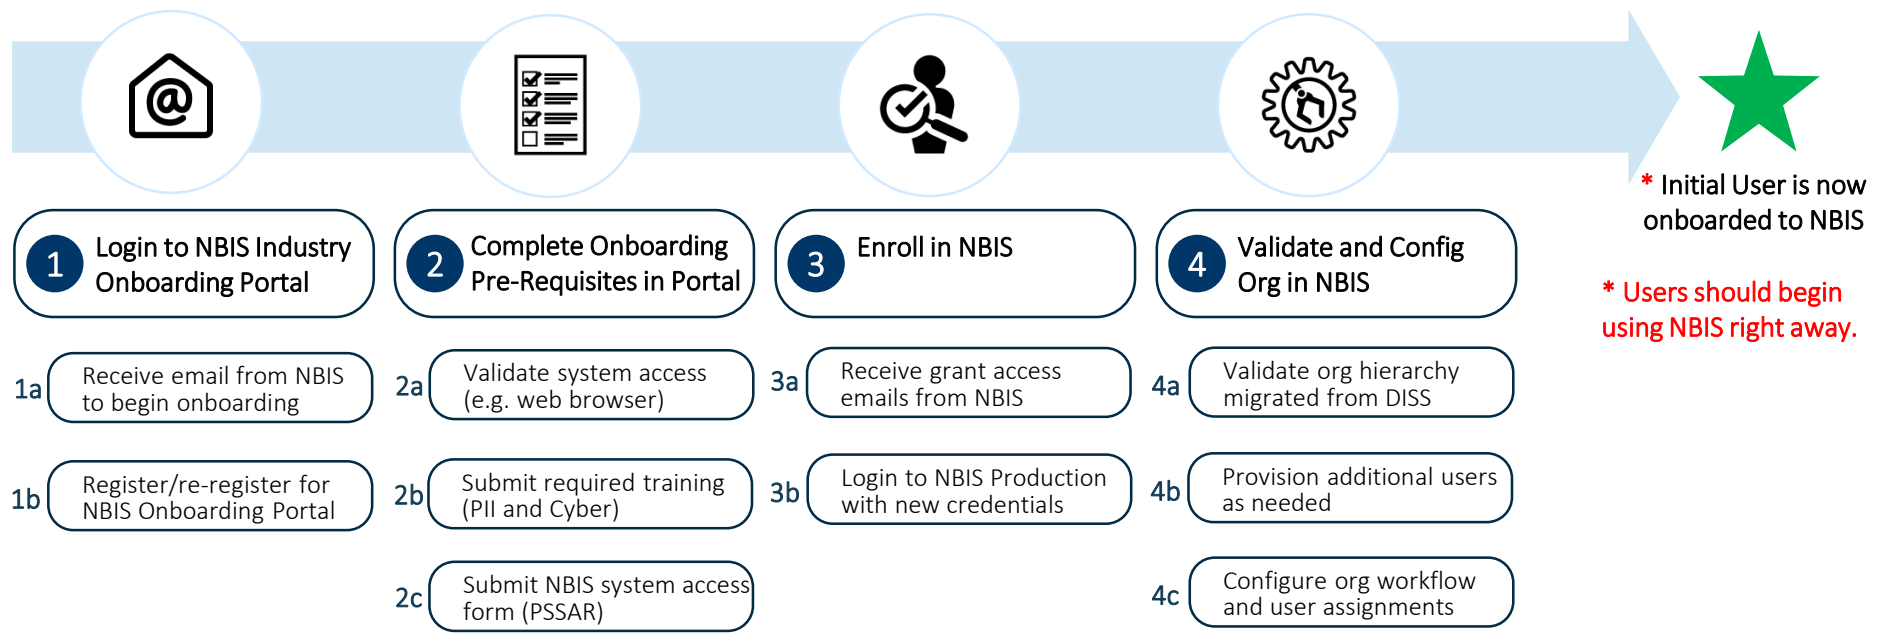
1 Login to NBIS Industry Onboarding Portal

1a Receive email from NBIS to begin onboarding

1b Register/re-register for NBIS Onboarding Portal

2 Complete Onboarding Pre-Requisites in Portal

2a Validate system access (e.g. web browser)

2b Submit required training (PII and Cyber)

2c Submit NBIS system access form (PSSAR)

3 Enroll in NBIS

3a Receive grant access emails from NBIS

3b Login to NBIS Production with new credentials

4 Validate and Config Org in NBIS

4a Validate org hierarchy migrated from DISS

4b Provision additional users as needed

4c Configure org workflow and user assignments

* Initial User is now onboarded to NBIS

* Users should begin using NBIS right away.